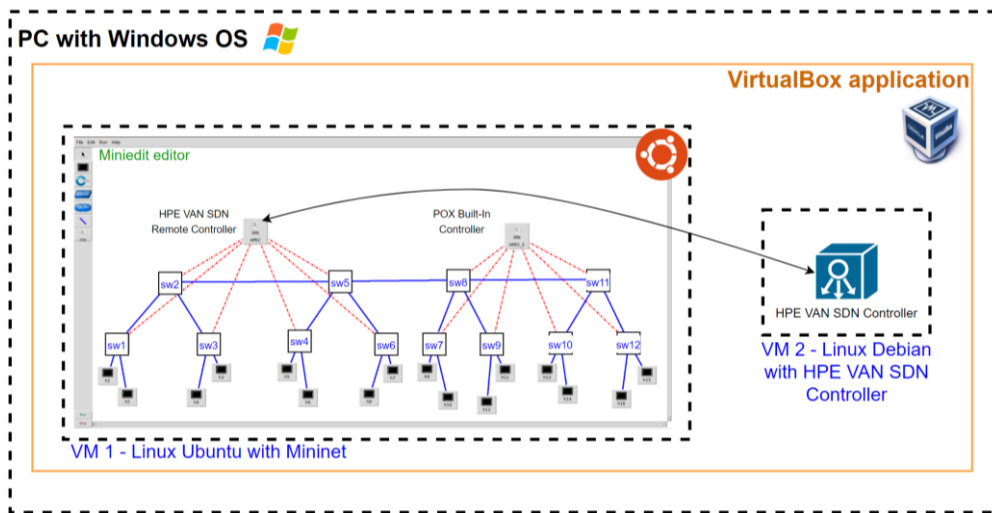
PC with Windows OS

VirtualBox application

File Edit Run Help

Miniedit editor

HPE VAN SDN Remote Controller

POX Built-In Controller

sw2

sw5

sw8

sw11

sw1

sw3

sw4

sw6

sw7

sw9

sw10

sw12

HPE VAN SDN Controller

VM 2 - Linux Debian with HPE VAN SDN Controller

VM 1 - Linux Ubuntu with Mininet